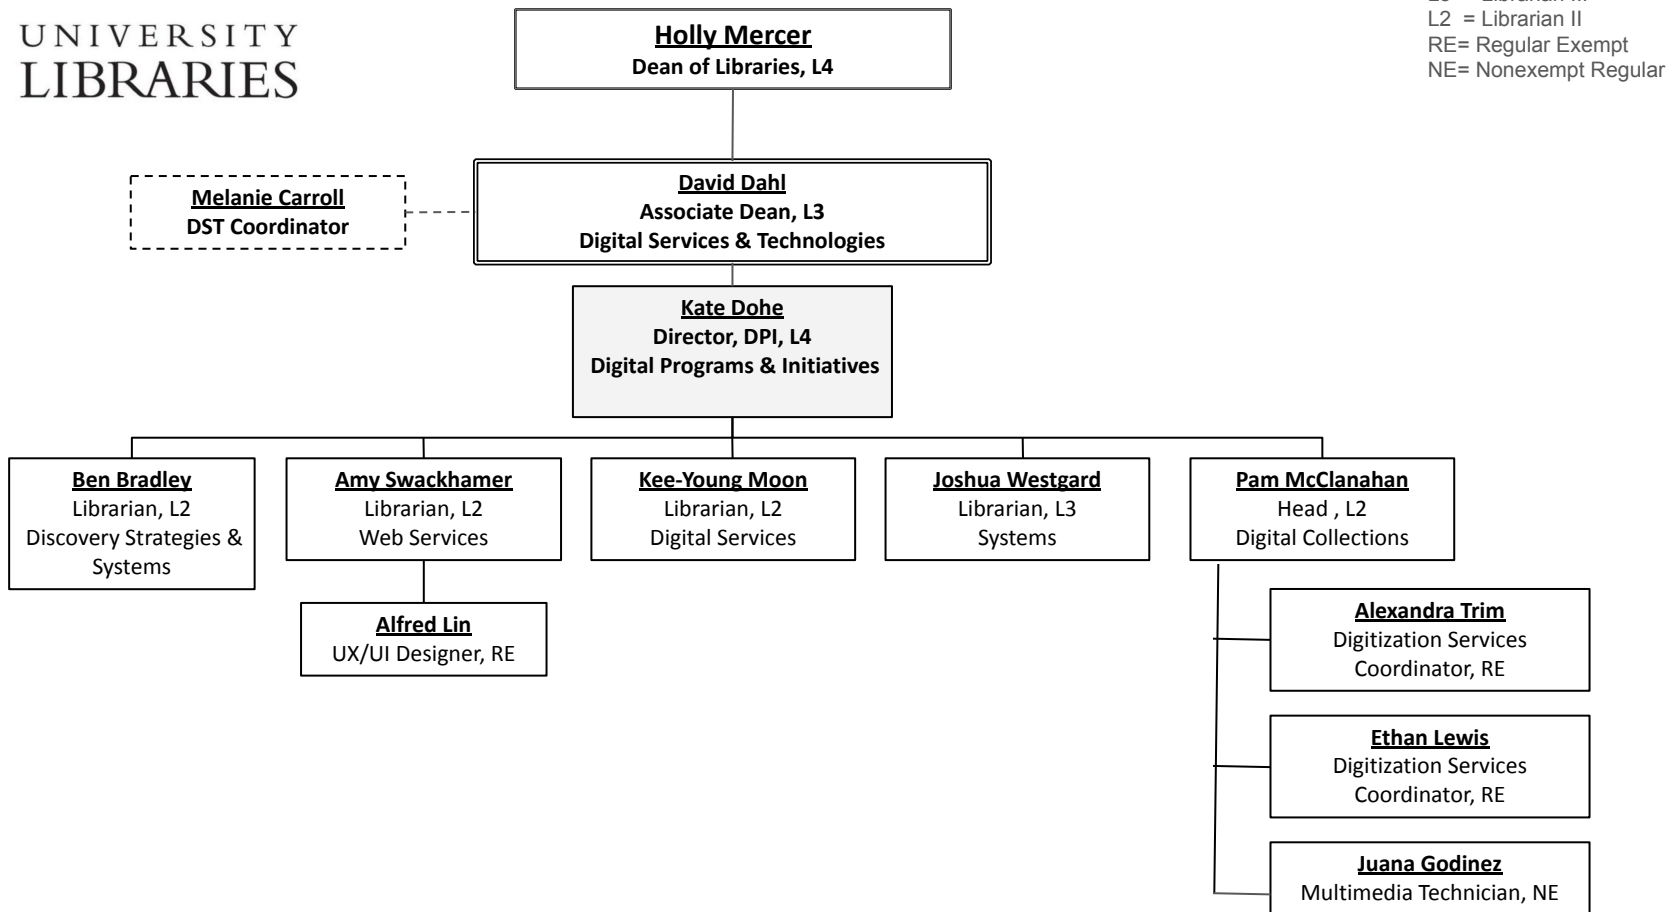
UNIVERSITY LIBRARIES

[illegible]
L2 = Librarian II
RE= Regular Exempt
NE= Nonexempt Regular

Holly Mercer
Dean of Libraries, L4

Melanie Carroll
DST Coordinator

David Dahl
Associate Dean, L3
Digital Services & Technologies

Kate Dohe
Director, DPI, L4
Digital Programs & Initiatives

Ben Bradley
Librarian, L2
Discovery Strategies & Systems

Amy Swackhamer
Librarian, L2
Web Services

Alfred Lin
UX/UI Designer, RE

Kee-Young Moon
Librarian, L2
Digital Services

Joshua Westgard
Librarian, L3
Systems

Pam McClanahan
Head , L2
Digital Collections

Alexandra Trim
Digitization Services Coordinator, RE

Ethan Lewis
Digitization Services Coordinator, RE

Juana Godinez
Multimedia Technician, NE